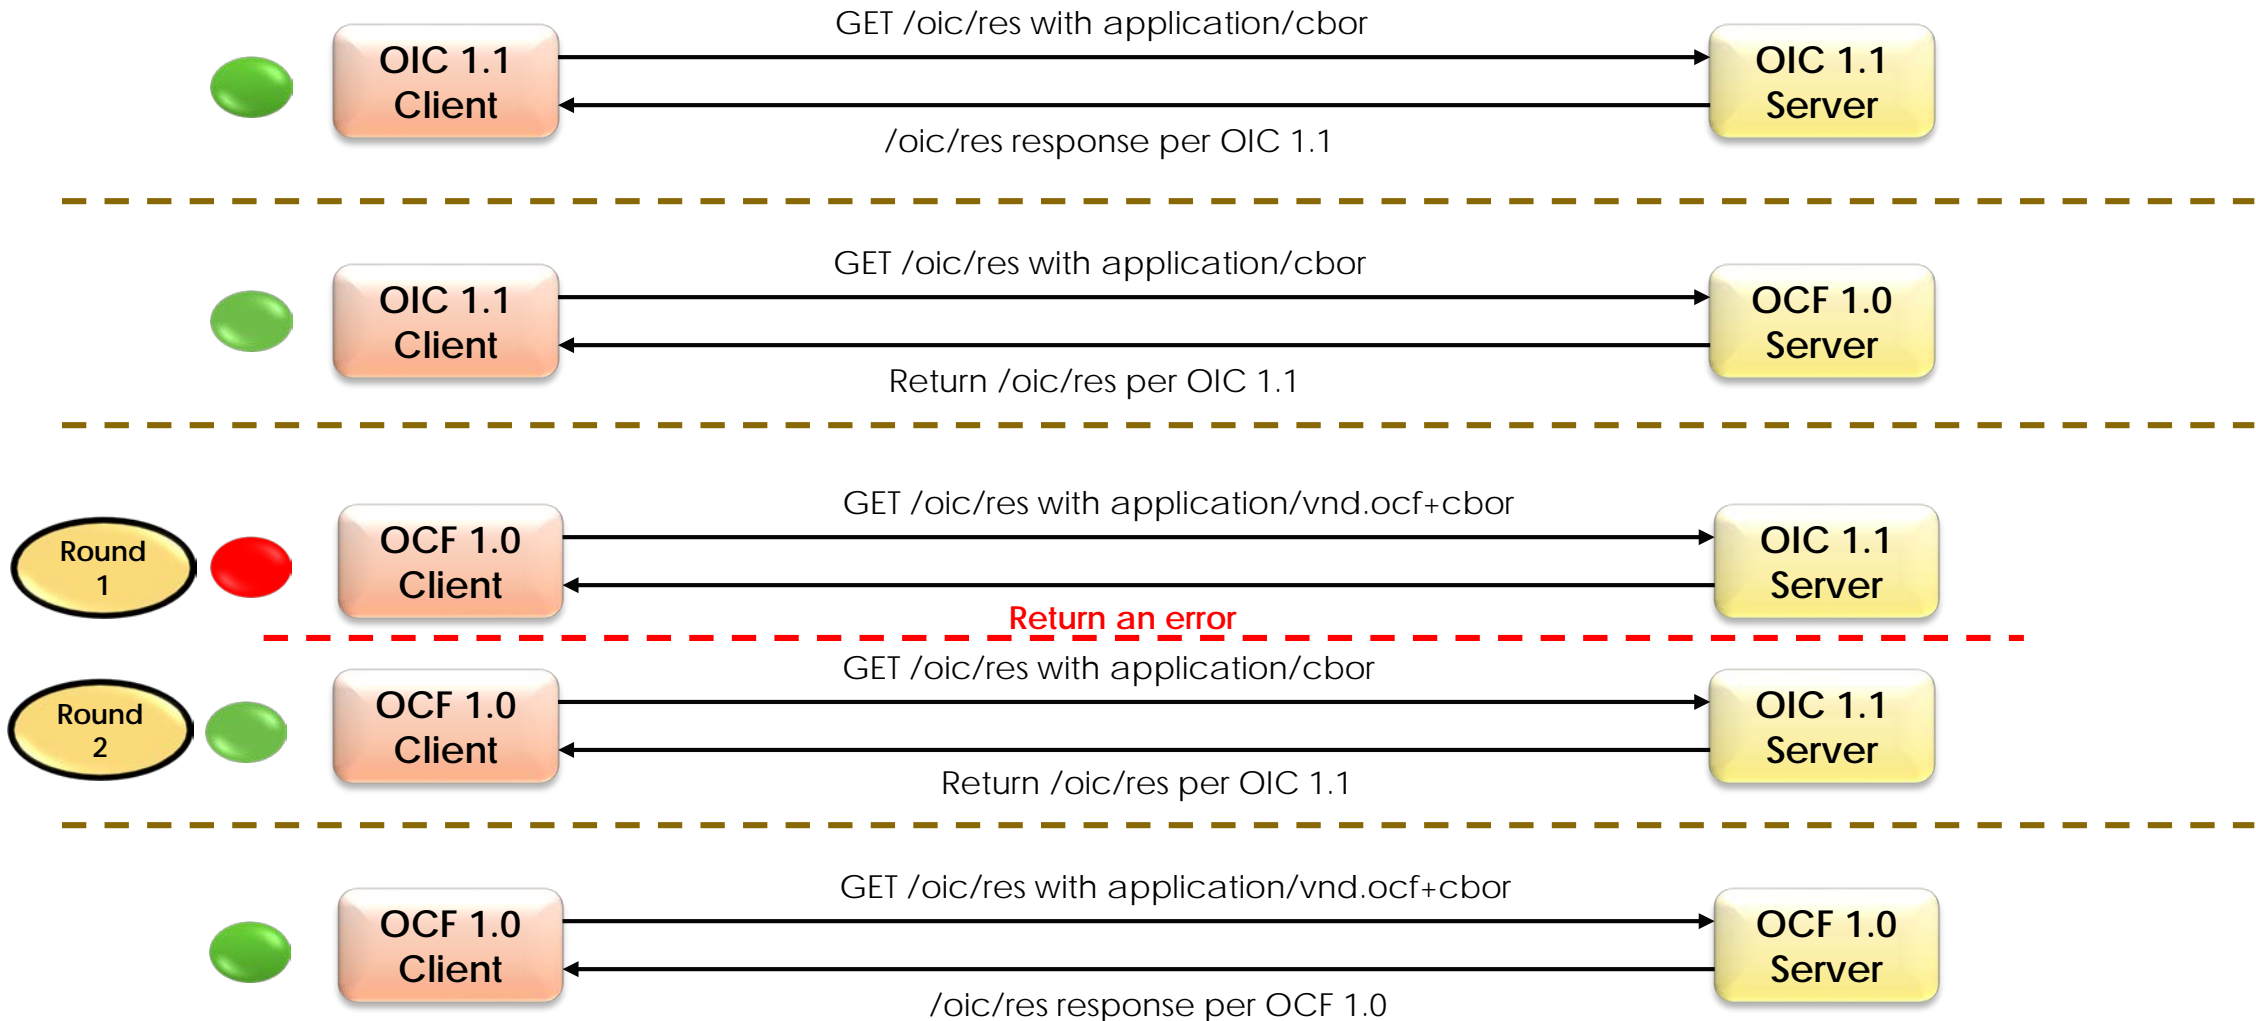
OIC 1.1 Client

GET /oic/res with application/cbor

OIC 1.1 Server

/oic/res response per OIC 1.1

OIC 1.1 Client

GET /oic/res with application/cbor

OCF 1.0 Server

Return /oic/res per OIC 1.1

Round 1

OCF 1.0 Client

GET /oic/res with application/vnd.ocf+cbor

OIC 1.1 Server

Return an error

Round 2

OCF 1.0 Client

GET /oic/res with application/cbor

OIC 1.1 Server

Return /oic/res per OIC 1.1

OCF 1.0 Client

GET /oic/res with application/vnd.ocf+cbor

OCF 1.0 Server

/oic/res response per OCF 1.0